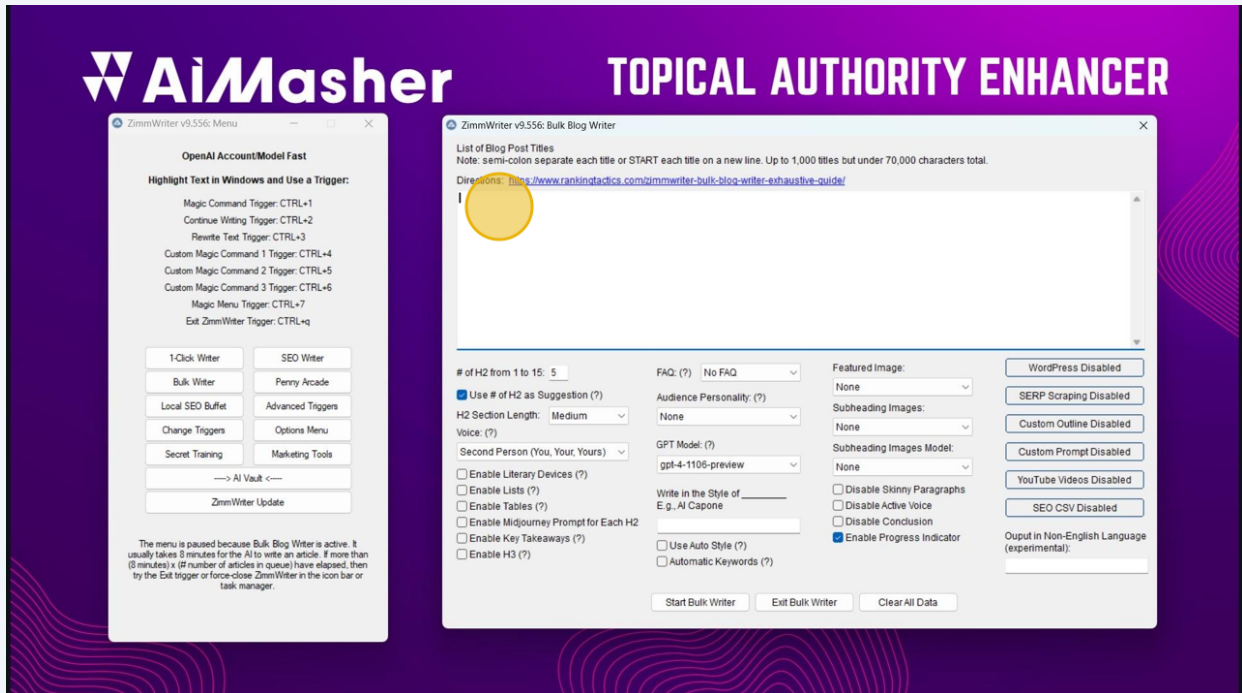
AiMasher

TOPICAL AUTHORITY ENHANCER

ZimmWriter v9.556: Menu

OpenAI Account/Model Fast

Highlight Text in Windows and Use a Trigger:

Magic Command Trigger: CTRL+1
Continue Writing Trigger: CTRL+2
Rewrite Text Trigger: CTRL+3
Custom Magic Command 1 Trigger: CTRL+4
Custom Magic Command 2 Trigger: CTRL+5
Custom Magic Command 3 Trigger: CTRL+6
Magic Menu Trigger: CTRL+7
Exit ZimmWriter Trigger: CTRL+q

1-Click Writer
SEO Writer
Bulk Writer
Penny Arcade
Local SEO Buffet
Advanced Triggers
Change Triggers
Options Menu
Secret Training
Marketing Tools
----> AI Vault <----
ZimmWriter Update

The menu is paused because Bulk Blog Writer is active. It usually takes 8 minutes for the AI to write an article. If more than (8 minutes) x (# number of articles in queue) have elapsed, then try the Exit trigger or force-close ZimmWriter in the icon bar or task manager.

ZimmWriter v9.556: Bulk Blog Writer

List of Blog Post Titles
Note: semi-colon separate each title or START each title on a new line. Up to 1,000 titles but under 70,000 characters total.

Directions: https://www.rankingtactics.com/zimmwriter-bulk-blog-writer-exhaustive-guide/

# of H2 from 1 to 15: 5
Use # of H2 as Suggestion (?)
H2 Section Length: Medium
Voice: (?)
Second Person (You, Your, Yours)
Enable Literary Devices (?)
Enable Lists (?)
Enable Tables (?)
Enable Midjourney Prompt for Each H2
Enable Key Takeaways (?)
Enable H3 (?)

FAQ: (?) No FAQ
Audience Personality: (?)
None
GPT Model: (?)
gpt-4-1106-preview
Write in the Style of ________
E.g., Al Capone
Use Auto Style (?)
Automatic Keywords (?)

Featured Image:
None
Subheading Images:
None
Subheading Images Model:
None
Disable Skinny Paragraphs
Disable Active Voice
Disable Conclusion
Enable Progress Indicator

WordPress Disabled
SERP Scraping Disabled
Custom Outline Disabled
Custom Prompt Disabled
YouTube Videos Disabled
SEO CSV Disabled
Ouput in Non-English Language (experimental):

Start Bulk Writer
Exit Bulk Writer
Clear All Data